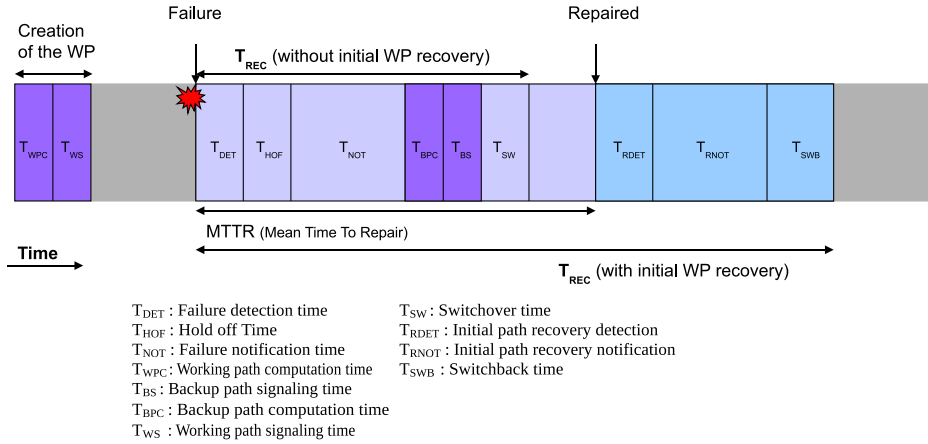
Creation of the WP

Failure

$T_{REC}$ (without initial WP recovery)

Repaired

$T_{WPC}$ $T_{WS}$

$T_{DET}$ $T_{HOF}$ $T_{NOT}$ $T_{BPC}$ $T_{BS}$ $T_{SW}$

$T_{RDET}$ $T_{RNOT}$ $T_{SWB}$

MTTR (Mean Time To Repair)

Time

$T_{REC}$ (with initial WP recovery)

$T_{DET}$ : Failure detection time
$T_{HOF}$ : Hold off Time
$T_{NOT}$ : Failure notification time
$T_{WPC}$ : Working path computation time
$T_{BS}$ : Backup path signaling time
$T_{BPC}$ : Backup path computation time
$T_{WS}$ : Working path signaling time

$T_{SW}$ : Switchover time
$T_{RDET}$ : Initial path recovery detection
$T_{RNOT}$ : Initial path recovery notification
$T_{SWB}$ : Switchback time